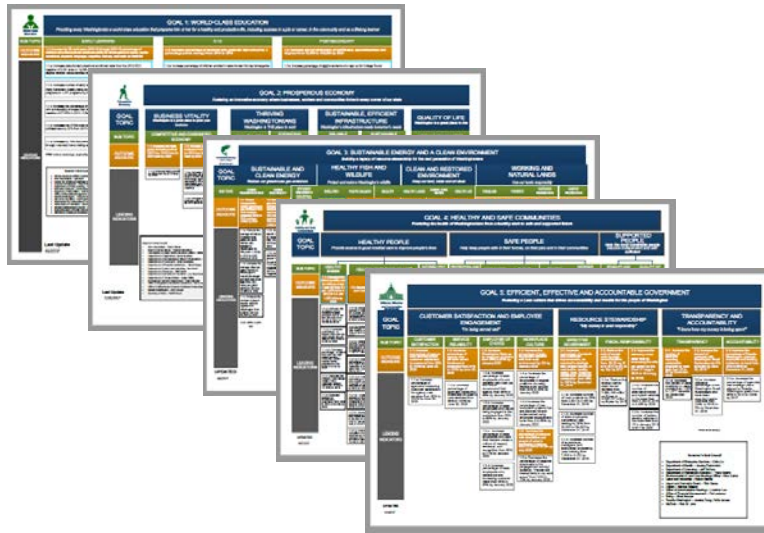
GOAL 1: WORLD-CLASS EDUCATION

GOAL 2: PROSPEROUS ECONOMY

GOAL TOPIC

BUSINESS VITALITY

THRIVING WASHINGTONIANS

SUSTAINABLE, EFFICIENT INFRASTRUCTURE

QUALITY OF LIFE

GOAL 3: SUSTAINABLE ENERGY AND A CLEAN ENVIRONMENT

GOAL TOPIC

SUSTAINABLE AND CLEAN ENERGY

HEALTHY FISH AND WILDLIFE

CLEAN AND RESTORED ENVIRONMENT

WORKING AND NATURAL LANDS

GOAL 4: HEALTHY AND SAFE COMMUNITIES

GOAL TOPIC

HEALTHY PEOPLE

SAFE PEOPLE

SUPPORTED PEOPLE

GOAL 5: EFFICIENT, EFFECTIVE AND ACCOUNTABLE GOVERNMENT

GOAL TOPIC

CUSTOMER SATISFACTION AND EMPLOYEE ENGAGEMENT

RESOURCE STEWARDSHIP

TRANSPARENCY AND ACCOUNTABILITY

SUB TOPIC

OUTCOME MEASURES

LEADING INDICATORS

Last Update